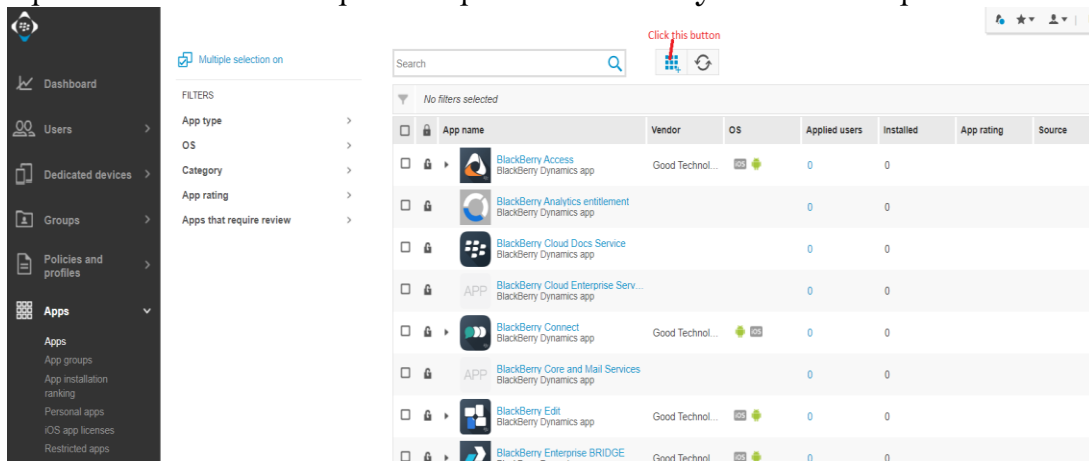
Dashboard
Users
Dedicated devices
Groups
Policies and profiles
Apps
Apps
App groups
App installation ranking
Personal apps
iOS app licenses
Restricted apps

Multiple selection on
FILTERS
App type
OS
Category
App rating
Apps that require review

Search
Click this button

No filters selected

| | | App name | Vendor | OS | Applied users | Installed | App rating | Source |
|---|---|---|---|---|---|---|---|---|
| | | BlackBerry Access BlackBerry Dynamics app | Good Technol... | iOS | 0 | 0 | | |
| | | BlackBerry Analytics entitlement BlackBerry Dynamics app | | | 0 | 0 | | |
| | | BlackBerry Cloud Docs Service BlackBerry Dynamics app | | | 0 | 0 | | |
| | | APP BlackBerry Cloud Enterprise Serv... BlackBerry Dynamics app | | | 0 | 0 | | |
| | | BlackBerry Connect BlackBerry Dynamics app | Good Technol... | iOS | 0 | 0 | | |
| | | APP BlackBerry Core and Mail Services BlackBerry Dynamics app | | | 0 | 0 | | |
| | | BlackBerry Edit BlackBerry Dynamics app | Good Technol... | iOS | 0 | 0 | | |
| | | BlackBerry Enterprise BRIDGE | Good Technol... | iOS | 0 | 0 | | |